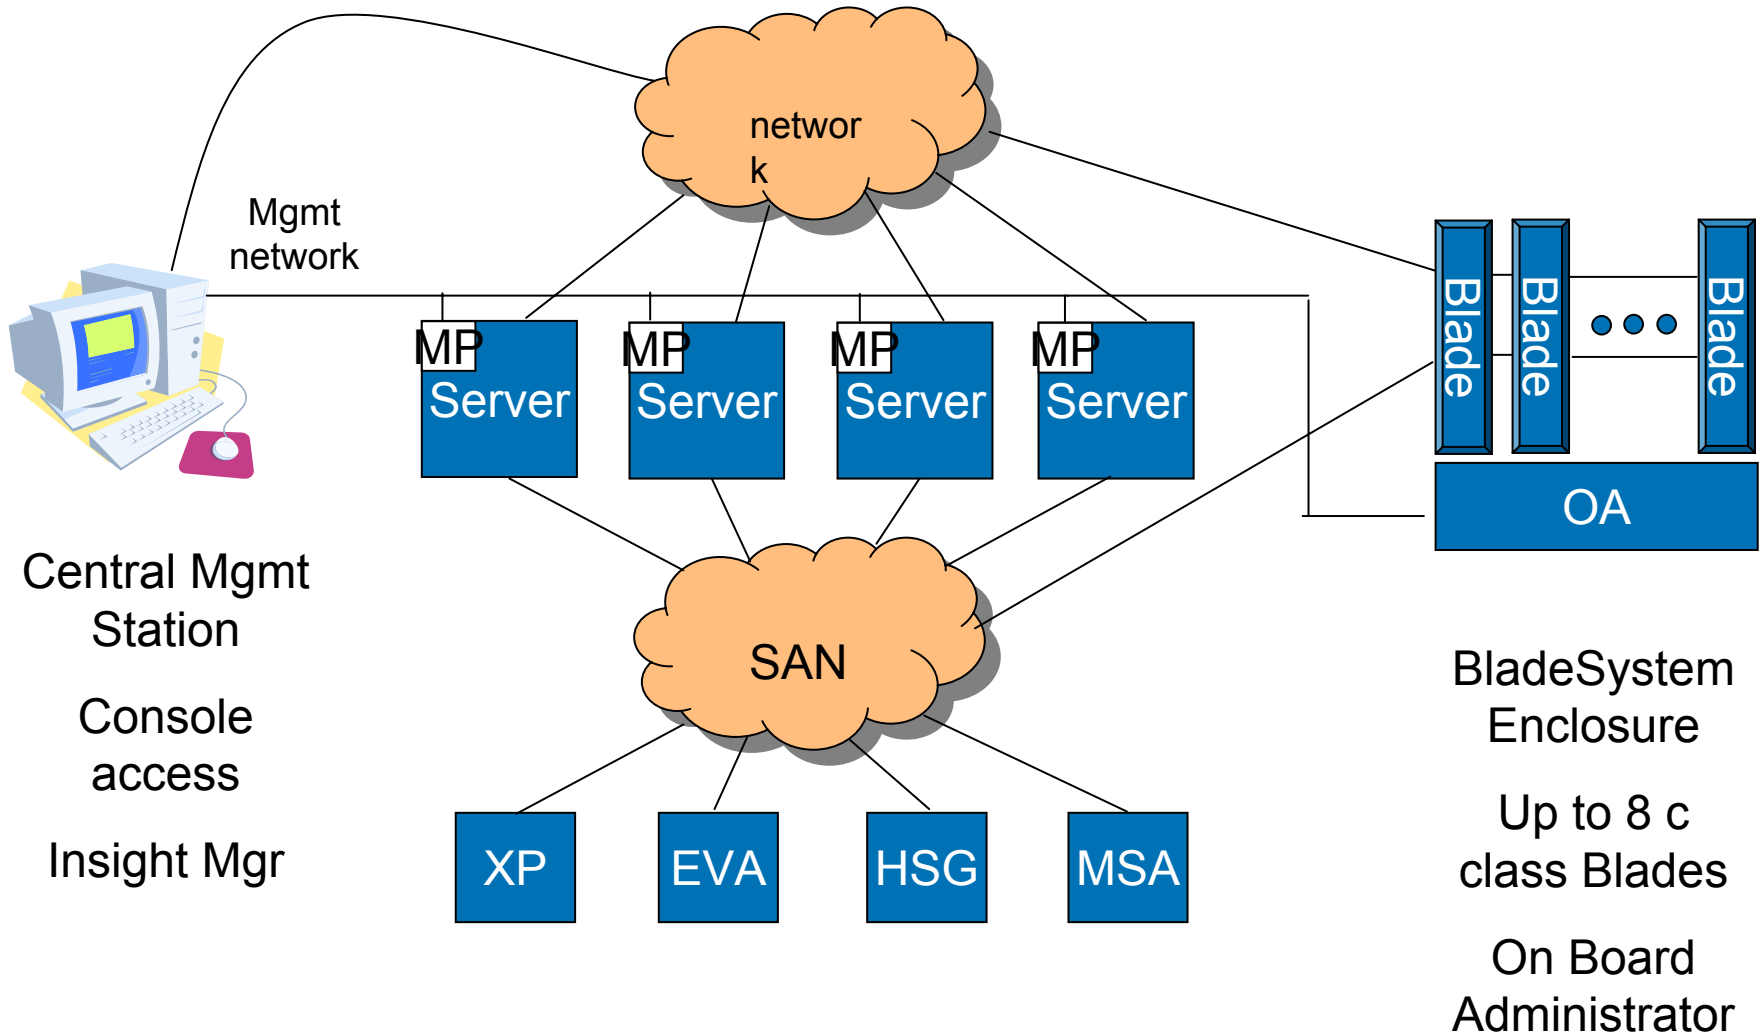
networ
k

Mgmt
network

MP
Server

MP
Server

MP
Server

MP
Server

Blade

Blade

Blade

OA

Central Mgmt
Station

Console
access

Insight Mgr

SAN

XP

EVA

HSG

MSA

BladeSystem
Enclosure

Up to 8 c
class Blades

On Board
Administrator